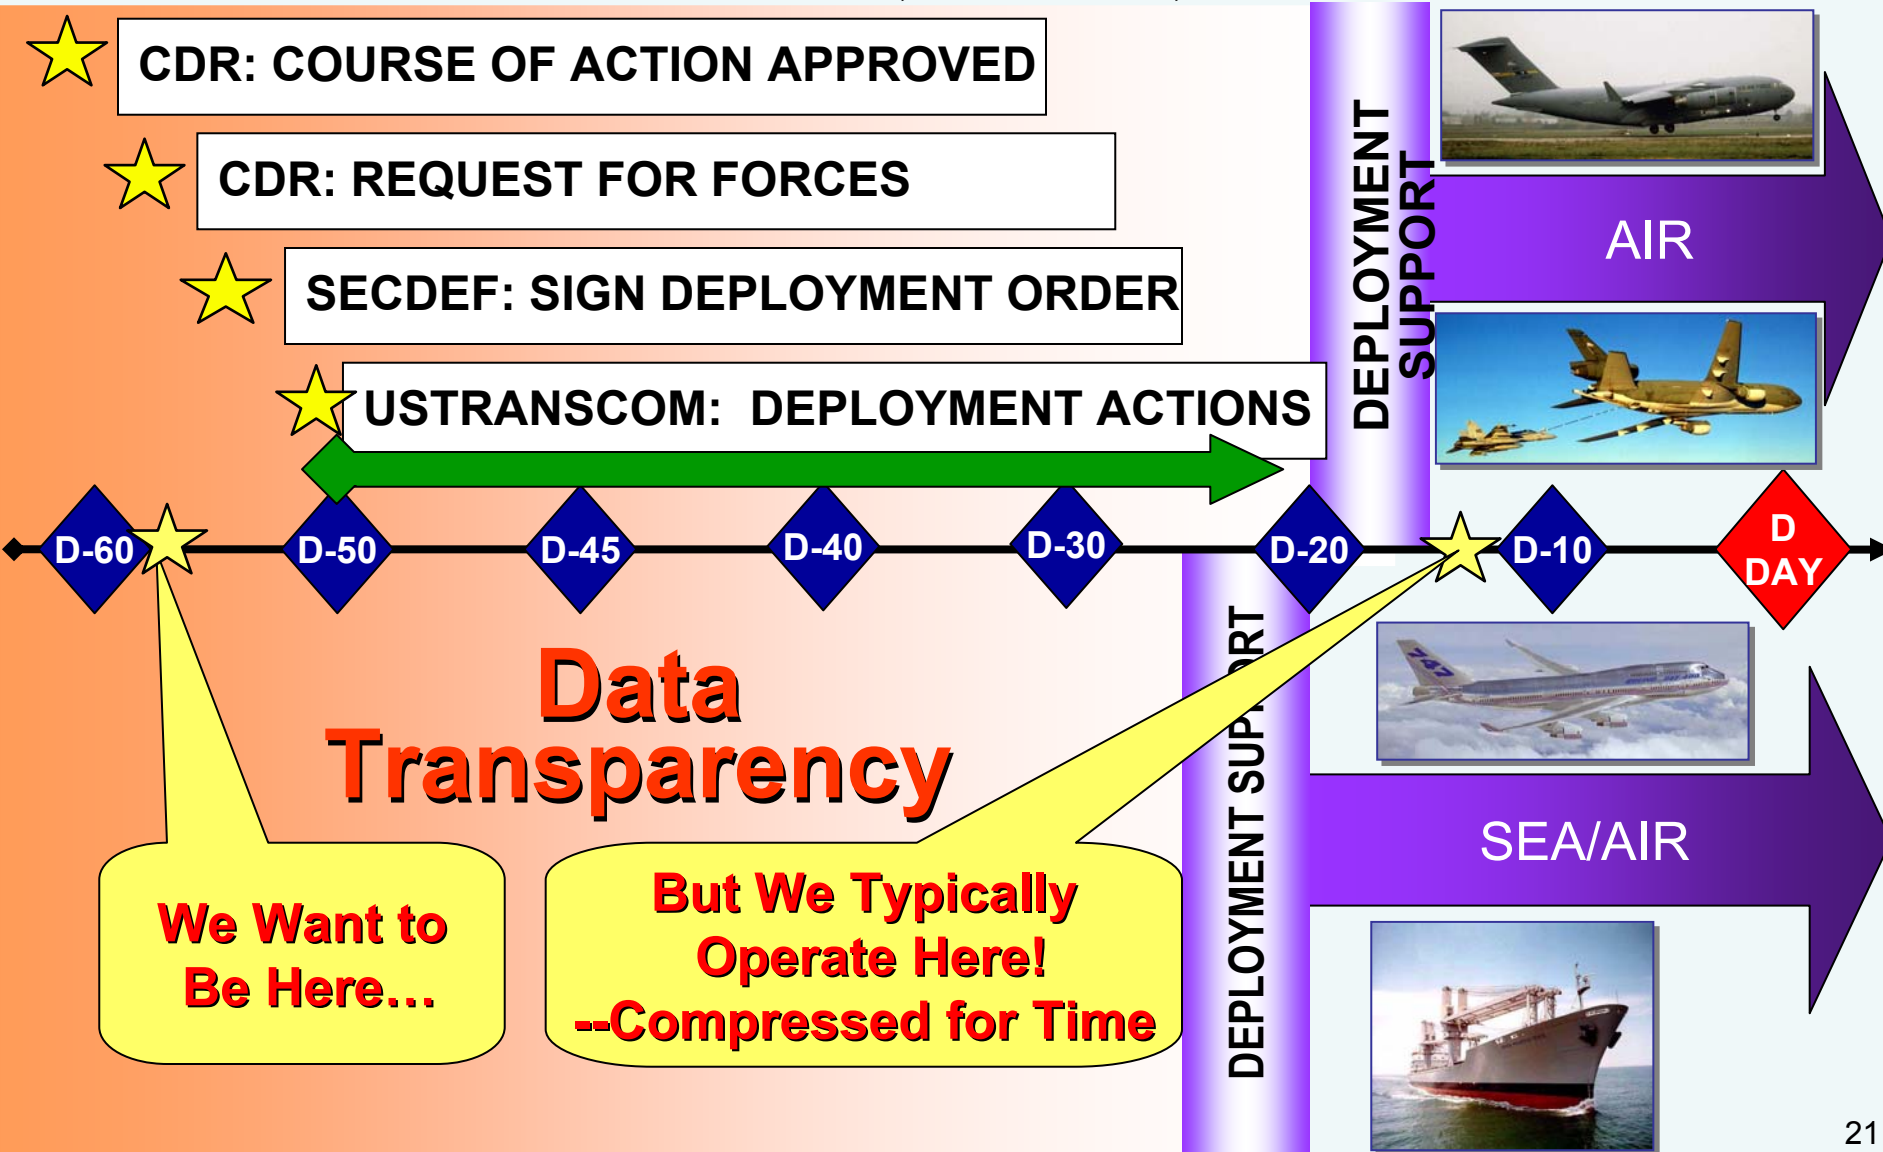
CDR: COURSE OF ACTION APPROVED

CDR: REQUEST FOR FORCES

SECDEF: SIGN DEPLOYMENT ORDER

USTRANSCOM: DEPLOYMENT ACTIONS

DEPLOYMENT SUPPORT

AIR

D-60 D-50 D-45 D-40 D-30 D-20 D-10 D DAY

Data Transparency

DEPLOYMENT SUPPORT

SEA/AIR

We Want to Be Here…

But We Typically Operate Here! --Compressed for Time

21